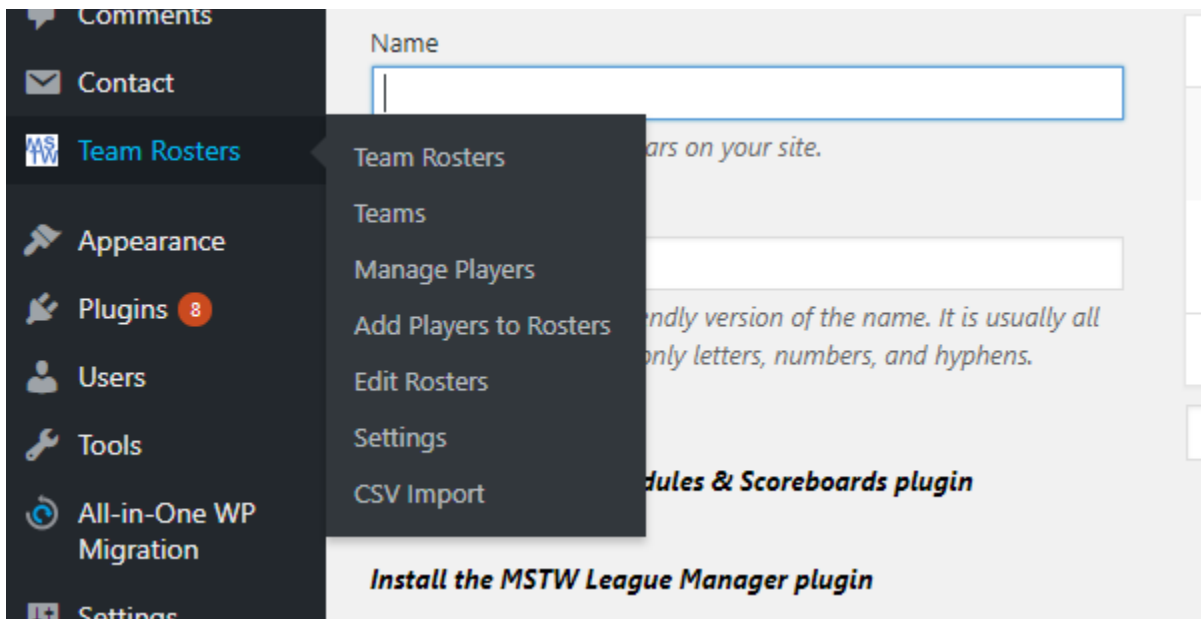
Comments
Contact
Team Rosters
Appearance
Plugins 8
Users
Tools
All-in-One WP Migration
Settings

Team Rosters
Teams
Manage Players
Add Players to Rosters
Edit Rosters
Settings
CSV Import

Name

ars on your site.

endly version of the name. It is usually all
only letters, numbers, and hyphens.

dules & Scoreboards plugin

Install the MSTW League Manager plugin